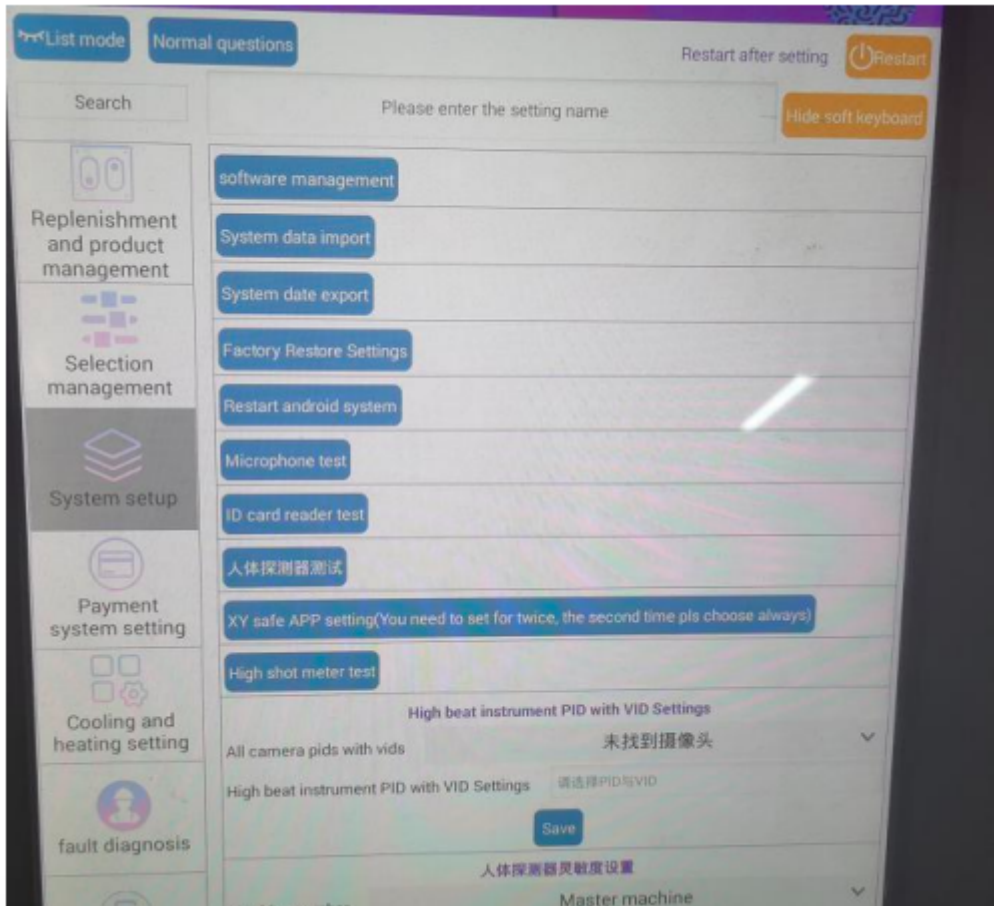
List mode
Normal questions
Restart after setting
Restart

Search
Please enter the setting name
Hide soft keyboard

Replenishment and product management
Selection management
System setup
Payment system setting
Cooling and heating setting
fault diagnosis

software management
System data import
System date export
Factory Restore Settings
Restart android system
Microphone test
ID card reader test
人体探测器测试
XY safe APP setting(You need to set for twice, the second time pls choose always)
High shot meter test

High beat instrument PID with VID Settings
All camera pids with vids
未找到摄像头
High beat instrument PID with VID Settings
请选择PID与VID
Save

人体探测器灵敏度设置
Master machine